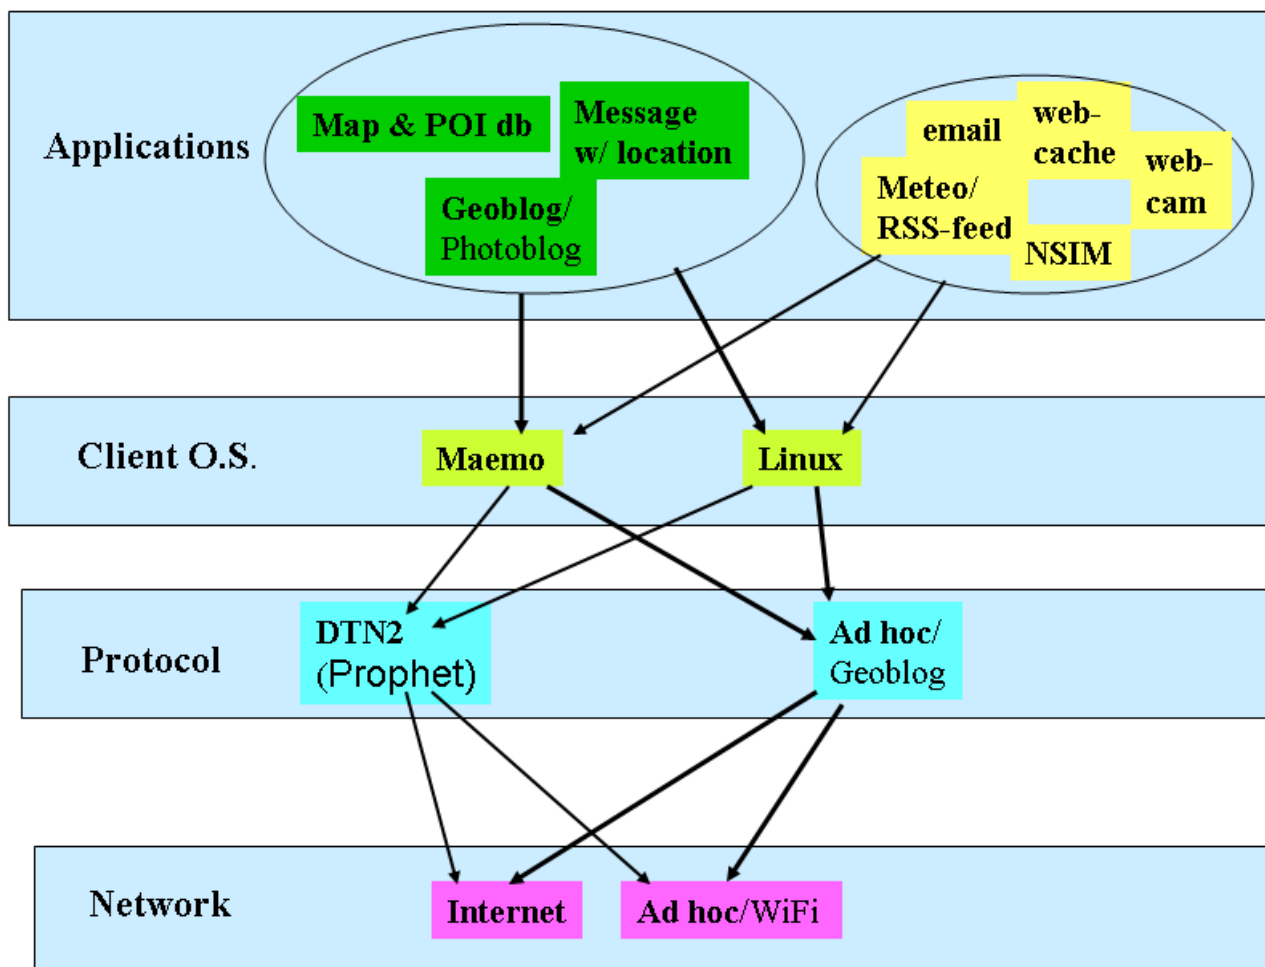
Applications

Map & POI db

Message w/ location

Geoblog/ Photoblog

email

web-cache

web-cam

Meteo/ RSS-feed

NSIM

Client O.S.

Maemo

Linux

Protocol

DTN2 (Prophet)

Ad hoc/ Geoblog

Network

Internet

Ad hoc/WiFi